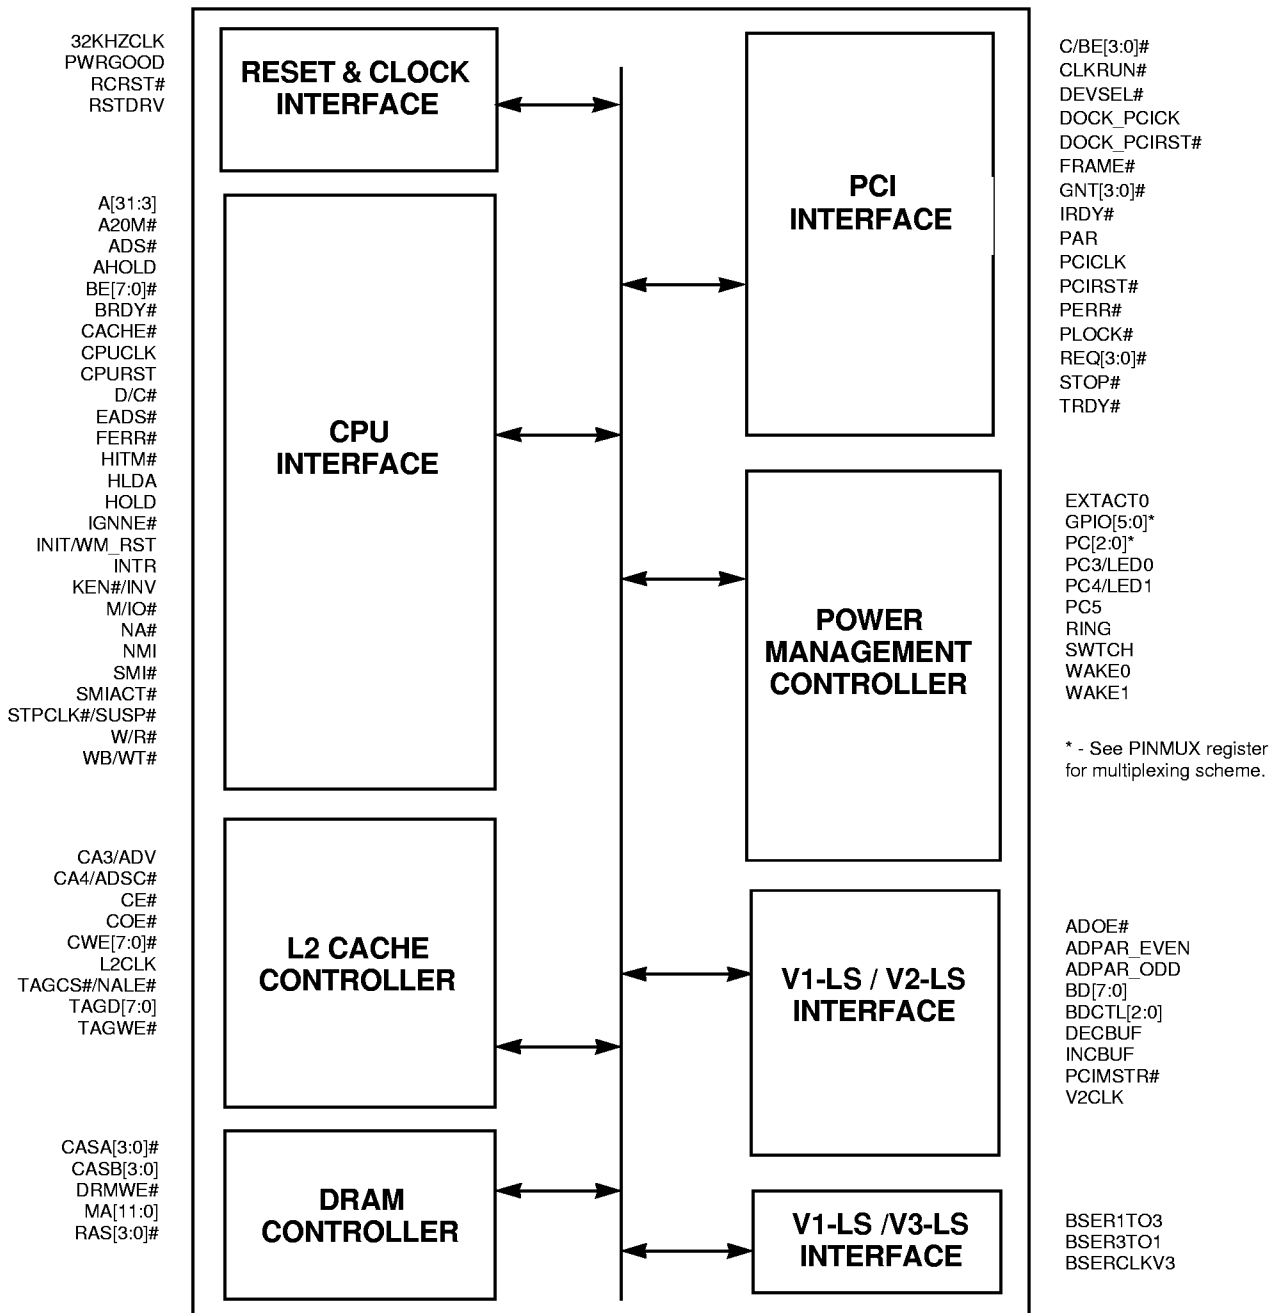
32KHZCLK
PWRGOOD
RCRST#
RSTDRV

RESET & CLOCK INTERFACE

C/BE[3:0]#
CLKRUN#
DEVSEL#
DOCK_PCICK
DOCK_PCIRST#
FRAME#
GNT[3:0]#
IRDY#
PAR
PCICLK
PCIRST#
PERR#
PLOCK#
REQ[3:0]#
STOP#
TRDY#

PCI INTERFACE

A[31:3]
A20M#
ADS#
AHOLD
BE[7:0]#
BRDY#
CACHE#
CPUCLK
CPURST
D/C#
EADS#
FERR#
HITM#
HLDA
HOLD
IGNNE#
INIT/WM_RST
INTR
KEN#/INV
M/IO#
NA#
NMI
SMI#
SMIACT#
STPCLK#/SUSP#
W/R#
WB/WT#

CPU INTERFACE

EXTACT0
GPIO[5:0]*
PC[2:0]*
PC3/LED0
PC4/LED1
PC5
RING
SWTCH
WAKE0
WAKE1

POWER MANAGEMENT CONTROLLER

* - See PINMUX register for multiplexing scheme.

CA3/ADV
CA4/ADSC#
CE#
COE#
CWE[7:0]#
L2CLK
TAGCS#/NALE#
TAGD[7:0]
TAGWE#

L2 CACHE CONTROLLER

ADOE#
ADPAR_EVEN
ADPAR_ODD
BD[7:0]
BDCTL[2:0]
DECBUF
INCBUF
PCIMSTR#
V2CLK

V1-LS / V2-LS INTERFACE

CASA[3:0]#
CASB[3:0]
DRMWE#
MA[11:0]
RAS[3:0]#

DRAM CONTROLLER

V1-LS /V3-LS INTERFACE

BSER1TO3
BSER3TO1
BSERCLKV3